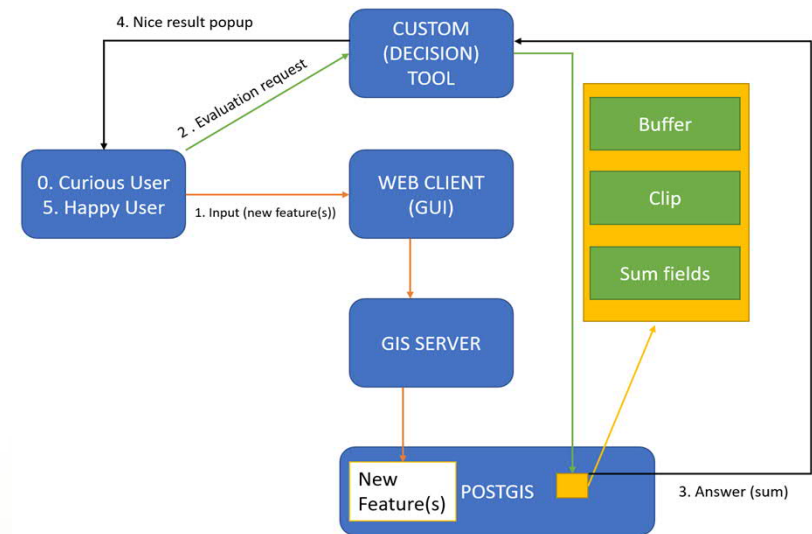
4. Nice result popup

CUSTOM (DECISION) TOOL

2. Evaluation request

Buffer

Clip

Sum fields

0. Curious User
5. Happy User

1. Input (new feature(s))

WEB CLIENT (GUI)

GIS SERVER

New Feature(s)

POSTGIS

3. Answer (sum)